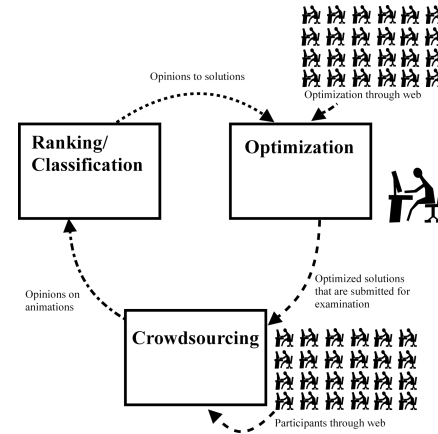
Opinions to solutions

Optimization through web

Ranking/ Classification

Optimization

Optimized solutions that are submitted for examination

Opinions on animations

Crowdsourcing

Participants through web